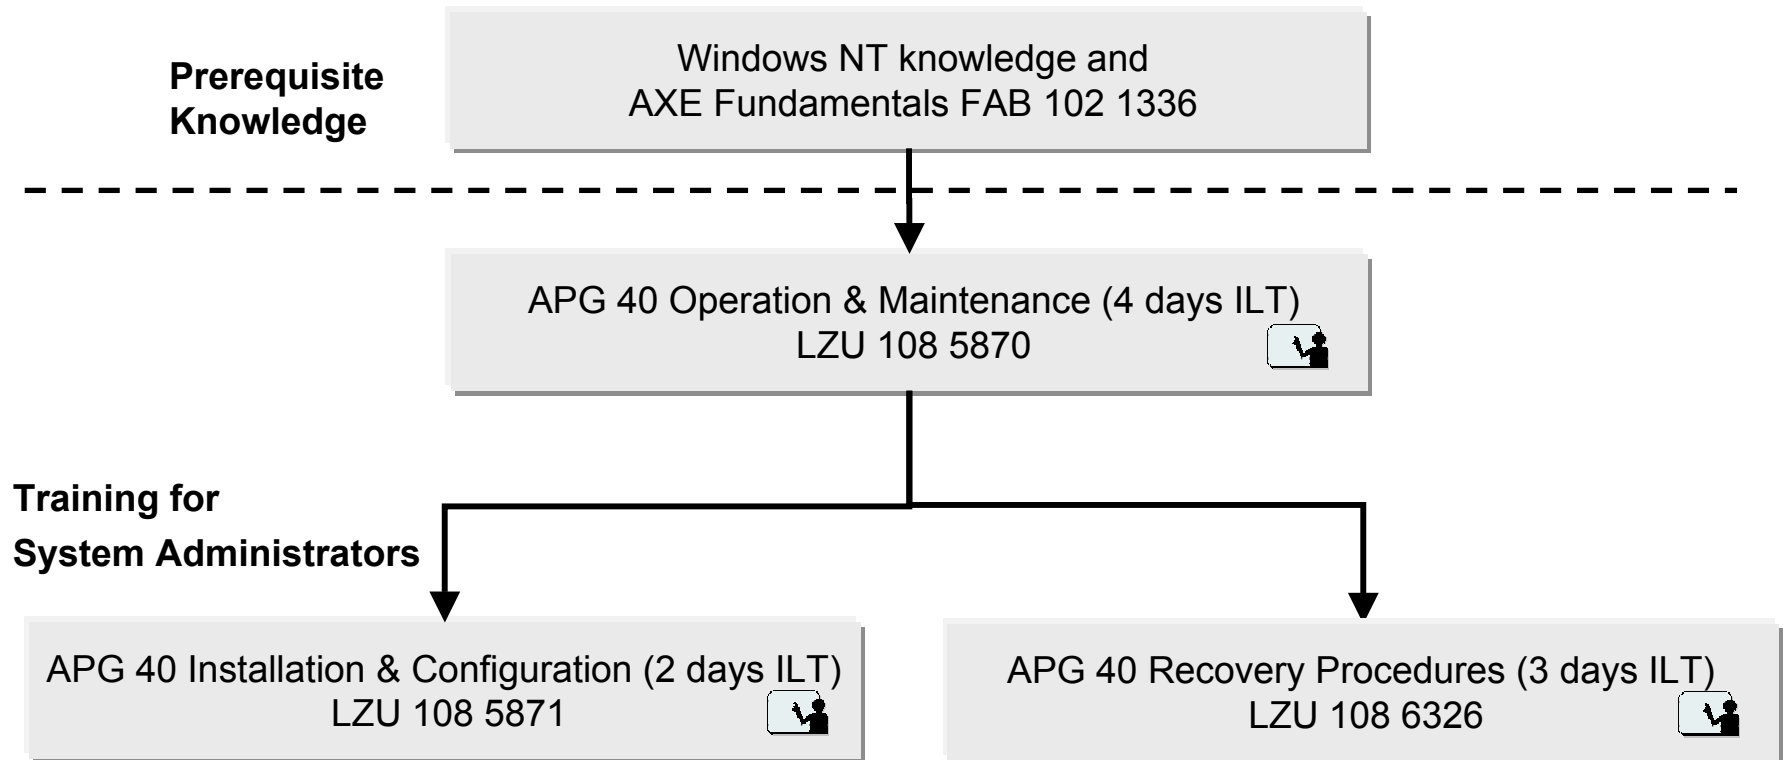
Prerequisite Knowledge

Windows NT knowledge and AXE Fundamentals FAB 102 1336

APG 40 Operation & Maintenance (4 days ILT) LZU 108 5870

Training for System Administrators

APG 40 Installation & Configuration (2 days ILT) LZU 108 5871

APG 40 Recovery Procedures (3 days ILT) LZU 108 6326